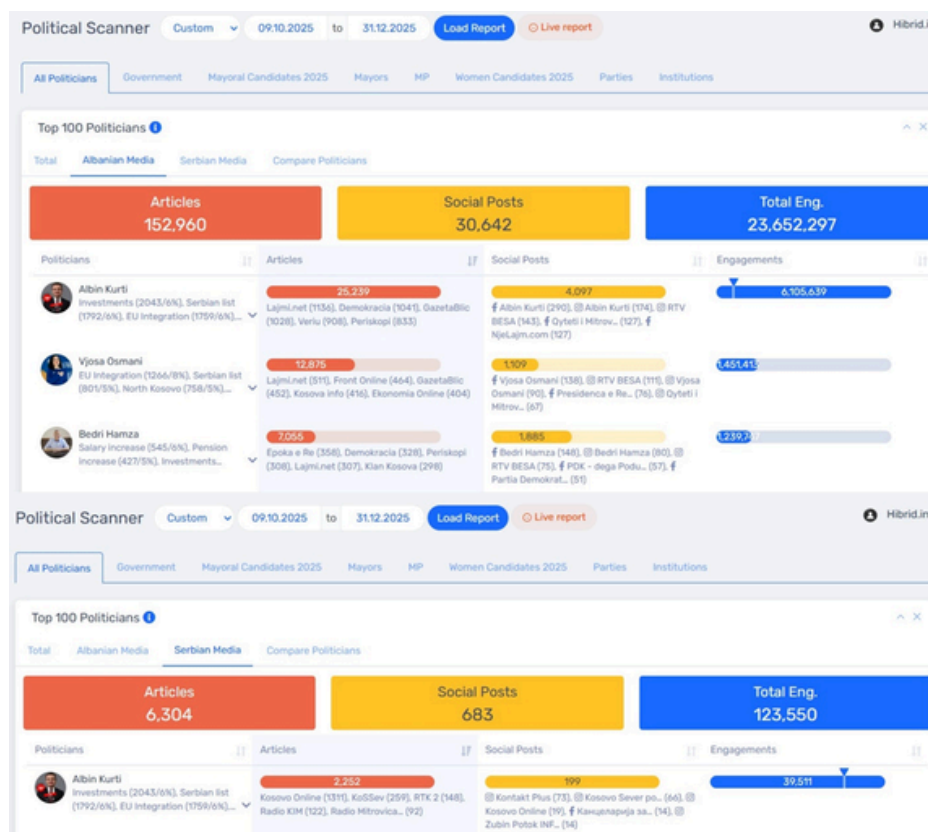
Political Scanner Custom 09.10.2025 to 31.12.2025 Load Report Live report Hibrid.i

All Politicians Government Mayoral Candidates 2025 Mayors MP Women Candidates 2025 Parties Institutions

Top 100 Politicians

Total Albanian Media Serbian Media Compare Politicians

Articles
152,960

Social Posts
30,642

Total Eng.
23,652,297

| Politicians | Articles | Social Posts | Engagements |
|---|---|---|---|
| Albin Kurti Investments (2043/6%), Serbian list (1792/6%), EU Integration (1759/6%)... | 25,239 Lajmi.net (1136), Demokracia (1041), GazetaBlic (1028), Veriu (908), Periskopi (833) | 4,097 Albin Kurti (290), Albin Kurti (174), RTV BESA (143), Qyteti i Mitrov... (127), NjeLajm.com (127) | 6,105,639 |
| Vjosa Osmani EU Integration (1266/8%), Serbian list (801/5%), North Kosovo (758/5%)... | 12,875 Lajmi.net (511), Front Online (464), GazetaBlic (452), Kosova info (416), Ekonomia Online (404) | 1,109 Vjosa Osmani (138), RTV BESA (111), Vjosa Osmani (90), Presidenca e Re... (76), Qyteti i Mitrov... (67) | 1,451,41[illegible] |
| Bedri Hamza Salary increase (545/6%), Pension increase (427/5%), Investments... | 7,056 Epoka e Re (358), Demokracia (328), Periskopi (308), Lajmi.net (307), Klan Kosova (298) | 1,885 Bedri Hamza (148), Bedri Hamza (80), RTV BESA (75), PDK - dega Podu... (57), Partia Demokrat... (51) | 1,239,7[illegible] |

Political Scanner Custom 09.10.2025 to 31.12.2025 Load Report Live report Hibrid.in

All Politicians Government Mayoral Candidates 2025 Mayors MP Women Candidates 2025 Parties Institutions

Top 100 Politicians

Total Albanian Media Serbian Media Compare Politicians

Articles
6,304

Social Posts
683

Total Eng.
123,550

| Politicians | Articles | Social Posts | Engagements |
|---|---|---|---|
| Albin Kurti Investments (2043/6%), Serbian list (1792/6%), EU Integration (1759/6%)... | 2,252 Kosovo Online (1311), KoSSev (259), RTK 2 (148), Radio KIM (122), Radio Mitrovica... (92) | 199 Kontakt Plus (73), Kosovo Sever po... (66), Kosovo Online (19), Канцеларија за... (14), Zubin Potok INF... (14) | 39,511 |